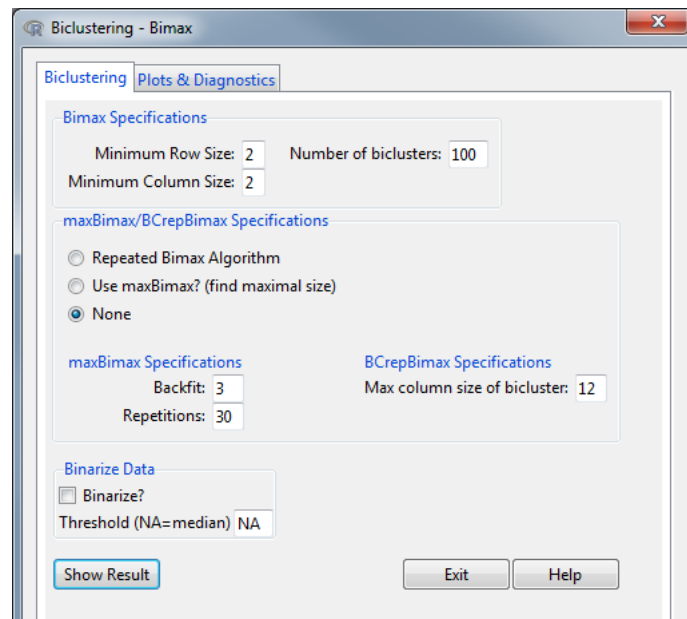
Biclustering - Bimax

Biclustering
Plots & Diagnostics

Bimax Specifications
Minimum Row Size: 2
Number of biclusters: 100
Minimum Column Size: 2

maxBimax/BCrepBimax Specifications
Repeated Bimax Algorithm
Use maxBimax? (find maximal size)
None

maxBimax Specifications
Backfit: 3
Repetitions: 30

BCrepBimax Specifications
Max column size of bicluster: 12

Binarize Data
Binarize?
Threshold (NA=median) NA

Show Result
Exit
Help